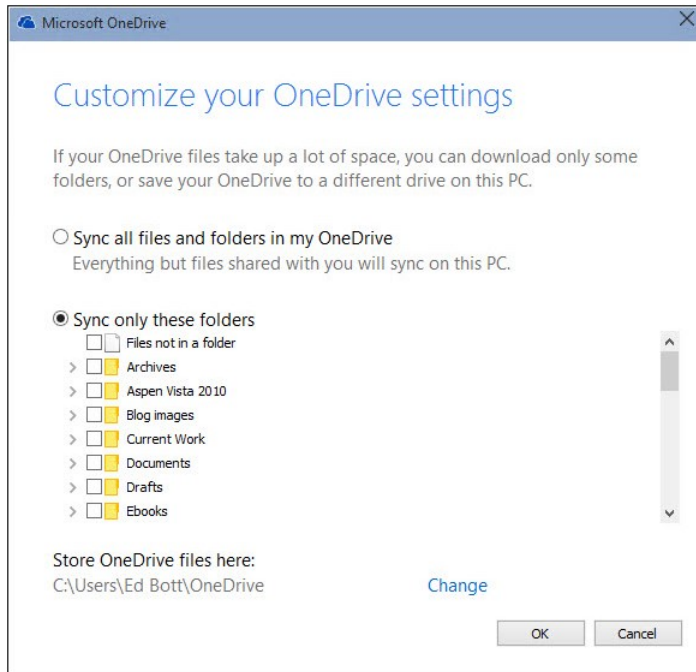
Microsoft OneDrive

Customize your OneDrive settings

If your OneDrive files take up a lot of space, you can download only some folders, or save your OneDrive to a different drive on this PC.

Sync all files and folders in my OneDrive
Everything but files shared with you will sync on this PC.

Sync only these folders
Files not in a folder
Archives
Aspen Vista 2010
Blog images
Current Work
Documents
Drafts
Ebooks

Store OneDrive files here:
C:\Users\Ed Bott\OneDrive
Change

OK
Cancel